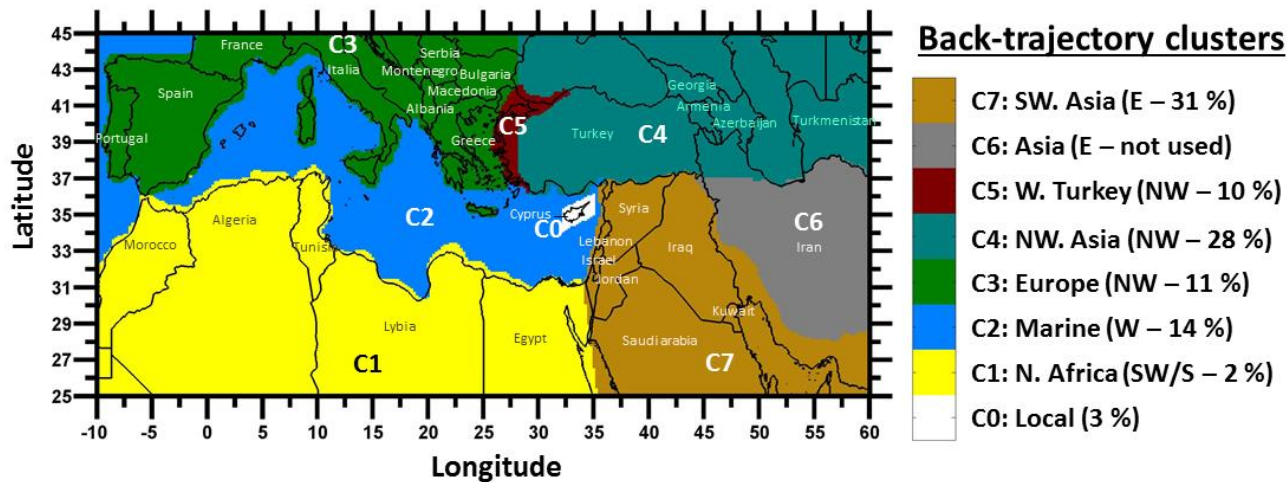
Latitude

45
43
41
39
37
35
33
31
29
27
25

France
C3
Serbia
Italia
Montenegro
Bulgaria
Macedonia
Albania
Spain
Portugal
Greece
C5
Georgia
Armenia
Azerbaijan
Turkmenistan
Turkey
C4
C2
Cyprus
C0
Syria
Lebanon
Israel
Jordan
Iraq
C6
Iran
Algeria
Morocco
Tunisia
Kuwait
Lybia
Egypt
Saudi arabia
C1
C7

-10 -5 0 5 10 15 20 25 30 35 40 45 50 55 60

Longitude

Back-trajectory clusters

C7: SW. Asia (E – 31 %)
C6: Asia (E – not used)
C5: W. Turkey (NW – 10 %)
C4: NW. Asia (NW – 28 %)
C3: Europe (NW – 11 %)
C2: Marine (W – 14 %)
C1: N. Africa (SW/S – 2 %)
C0: Local (3 %)